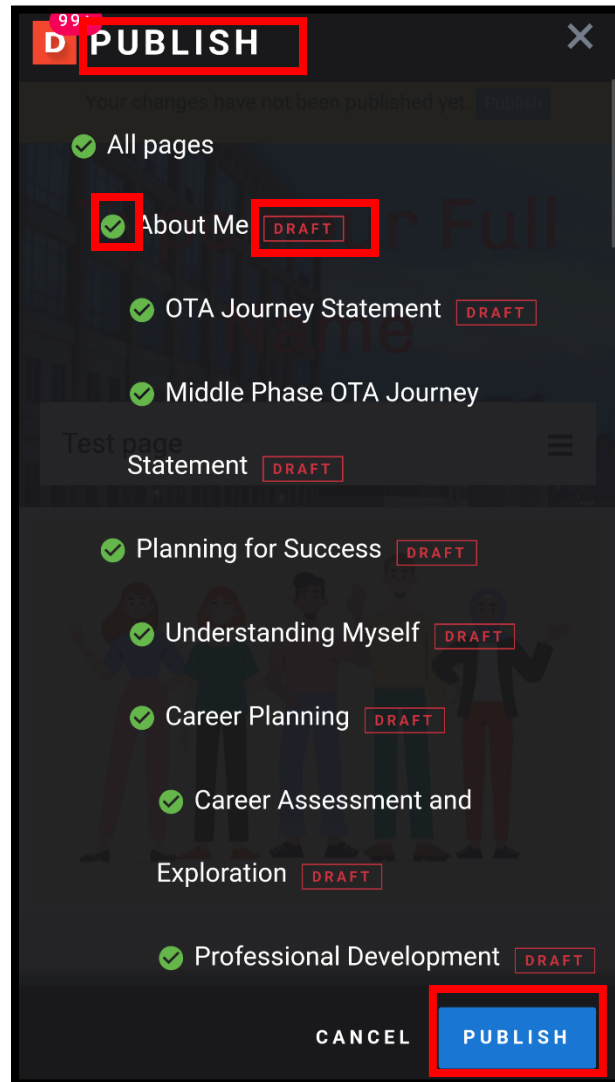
D 99
PUBLISH
×
Your changes have not been published yet. Publish

All pages

About Me DRAFT

OTA Journey Statement DRAFT

Middle Phase OTA Journey Statement DRAFT

Test page

Planning for Success DRAFT

Understanding Myself DRAFT

Career Planning DRAFT

Career Assessment and Exploration DRAFT

Professional Development DRAFT

CANCEL PUBLISH